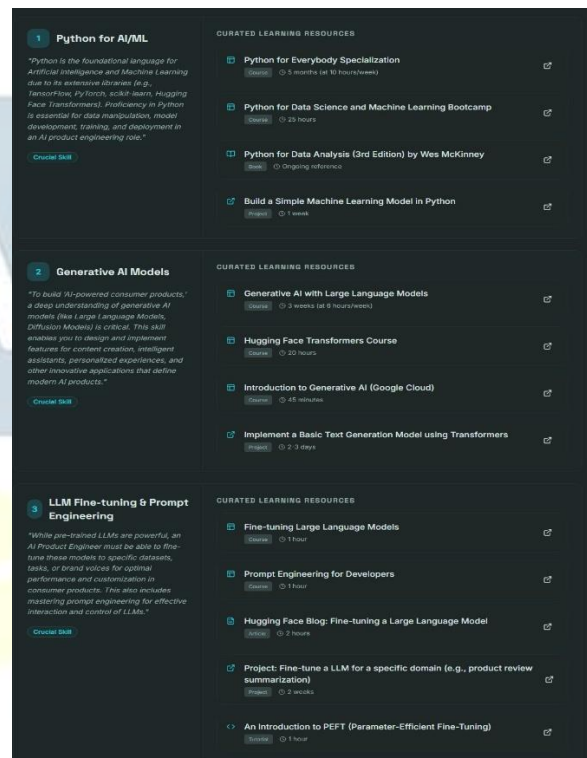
1 Python for AI/ML

"Python is the foundational language for Artificial Intelligence and Machine Learning due to its extensive libraries (e.g., TensorFlow, PyTorch, scikit-learn, Hugging Face Transformers). Proficiency in Python is essential for data manipulation, model development, training, and deployment in an AI product engineering role."

Crucial Skill

CURATED LEARNING RESOURCES

Python for Everybody Specialization
Course 5 months (at 10 hours/week)

Python for Data Science and Machine Learning Bootcamp
Course 25 hours

Python for Data Analysis (3rd Edition) by Wes McKinney
Book Ongoing reference

Build a Simple Machine Learning Model in Python
Project 1 week

2 Generative AI Models

"To build 'AI-powered consumer products,' a deep understanding of generative AI models (like Large Language Models, Diffusion Models) is critical. This skill enables you to design and implement features for content creation, intelligent assistants, personalized experiences, and other innovative applications that define modern AI products."

Crucial Skill

CURATED LEARNING RESOURCES

Generative AI with Large Language Models
Course 3 weeks (at 8 hours/week)

Hugging Face Transformers Course
Course 20 hours

Introduction to Generative AI (Google Cloud)
Course 45 minutes

Implement a Basic Text Generation Model using Transformers
Project 2-3 days

3 LLM Fine-tuning & Prompt Engineering

"While pre-trained LLMs are powerful, an AI Product Engineer must be able to fine-tune these models to specific datasets, tasks, or brand voices for optimal performance and customization in consumer products. This also includes mastering prompt engineering for effective interaction and control of LLMs."

Crucial Skill

CURATED LEARNING RESOURCES

Fine-tuning Large Language Models
Course 1 hour

Prompt Engineering for Developers
Course 1 hour

Hugging Face Blog: Fine-tuning a Large Language Model
Article 2 hours

Project: Fine-tune a LLM for a specific domain (e.g., product review summarization)
Project 2 weeks

An Introduction to PEFT (Parameter-Efficient Fine-Tuning)
Tutorial 1 hour